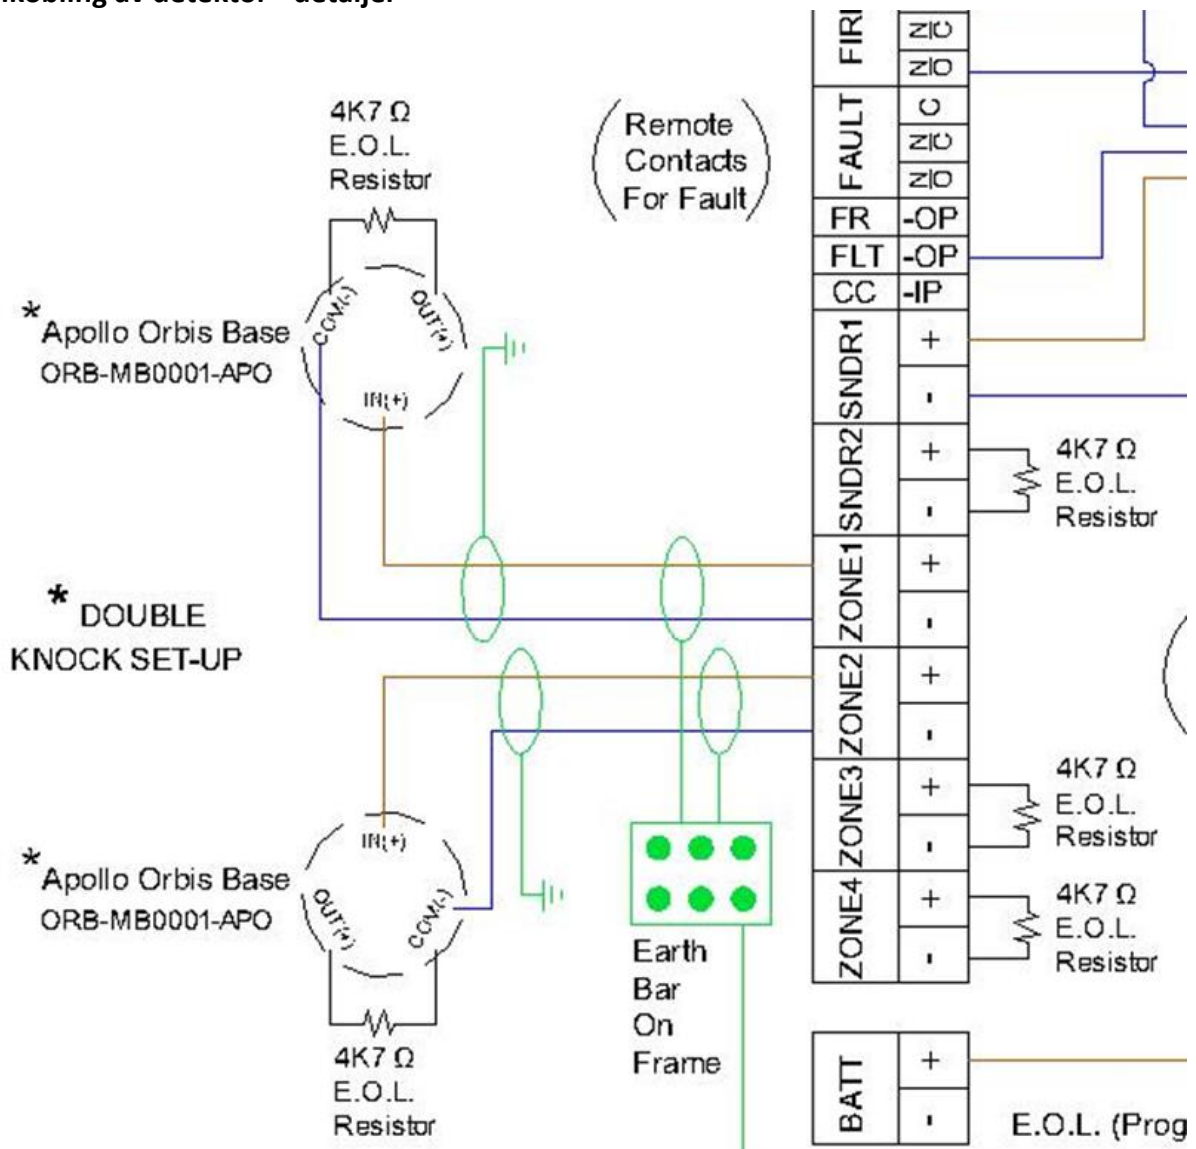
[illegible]kobling av detektor – detaljer

4K7 Ω
E.O.L.
Resistor

Remote
Contacts
For Fault

*Apollo Orbis Base
ORB-MB0001-APO

COM(-)
OUT(+)
IN(+)

* DOUBLE
KNOCK SET-UP

*Apollo Orbis Base
ORB-MB0001-APO

IN(+)
OUT(+)
COM(-)

4K7 Ω
E.O.L.
Resistor

Earth
Bar
On
Frame

| FIRE | N/C |
|---|---|
| | N/O |
| FAULT | C |
| | N/C |
| | N/O |
| FR | -OP |
| FLT | -OP |
| CC | -IP |
| SNDR1 | + |
| | - |
| SNDR2 | + |
| | - |
| ZONE1 | + |
| | - |
| ZONE2 | + |
| | - |
| ZONE3 | + |
| | - |
| ZONE4 | + |
| | - |

4K7 Ω
E.O.L.
Resistor

4K7 Ω
E.O.L.
Resistor

4K7 Ω
E.O.L.
Resistor

| BATT | + |
|---|---|
| | - |

E.O.L. (Prog